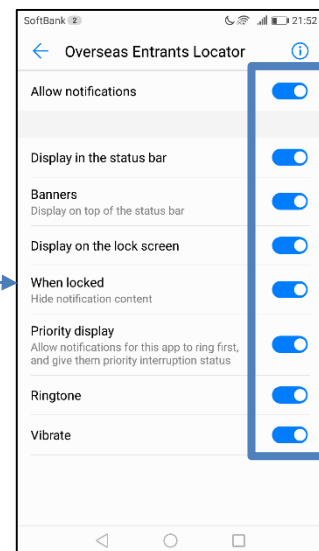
SoftBank 2 21:52

Overseas Entrants Locator

Allow notifications

Display in the status bar

Banners
Display on top of the status bar

Display on the lock screen

When locked
Hide notification content

Priority display
Allow notifications for this app to ring first, and give them priority interruption status

Ringtone

Vibrate